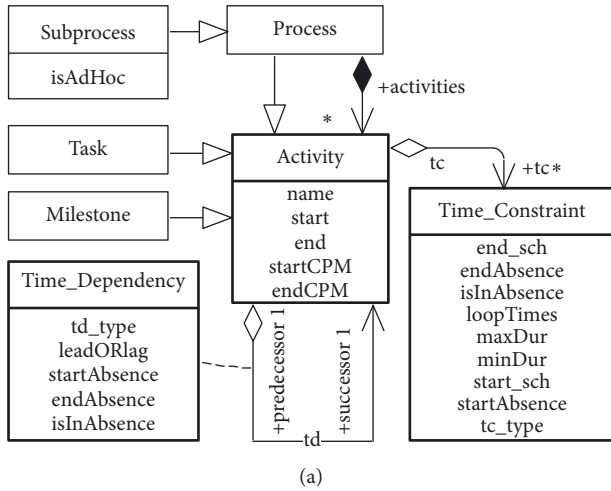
Subprocess

isAdHoc

Process

+activities

*

Task

Activity

name
start
end
startCPM
endCPM

tc

+tc*

Milestone

Time_Constraint

end_sch
endAbsence
isInAbsence
loopTimes
maxDur
minDur
start_sch
startAbsence
tc_type

Time_Dependency

td_type
leadORlag
startAbsence
endAbsence
isInAbsence

+predecessor 1

+successor 1

td

(a)